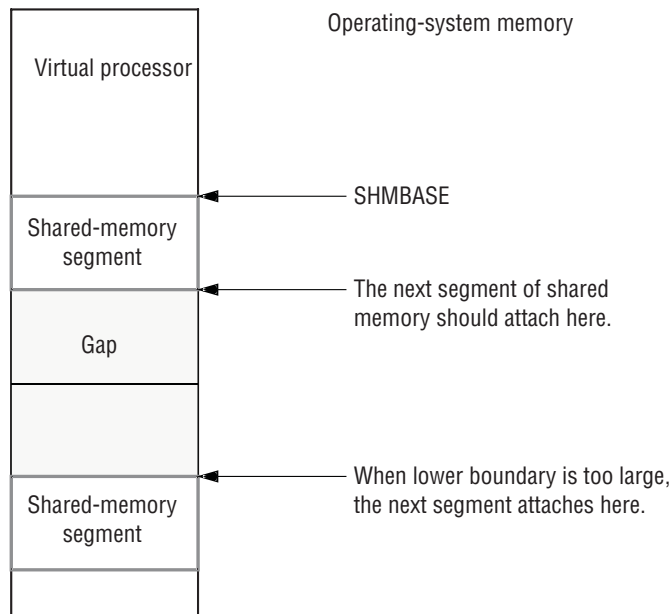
Operating-system memory

Virtual processor

SHMBASE

Shared-memory segment

The next segment of shared memory should attach here.

Gap

When lower boundary is too large, the next segment attaches here.

Shared-memory segment